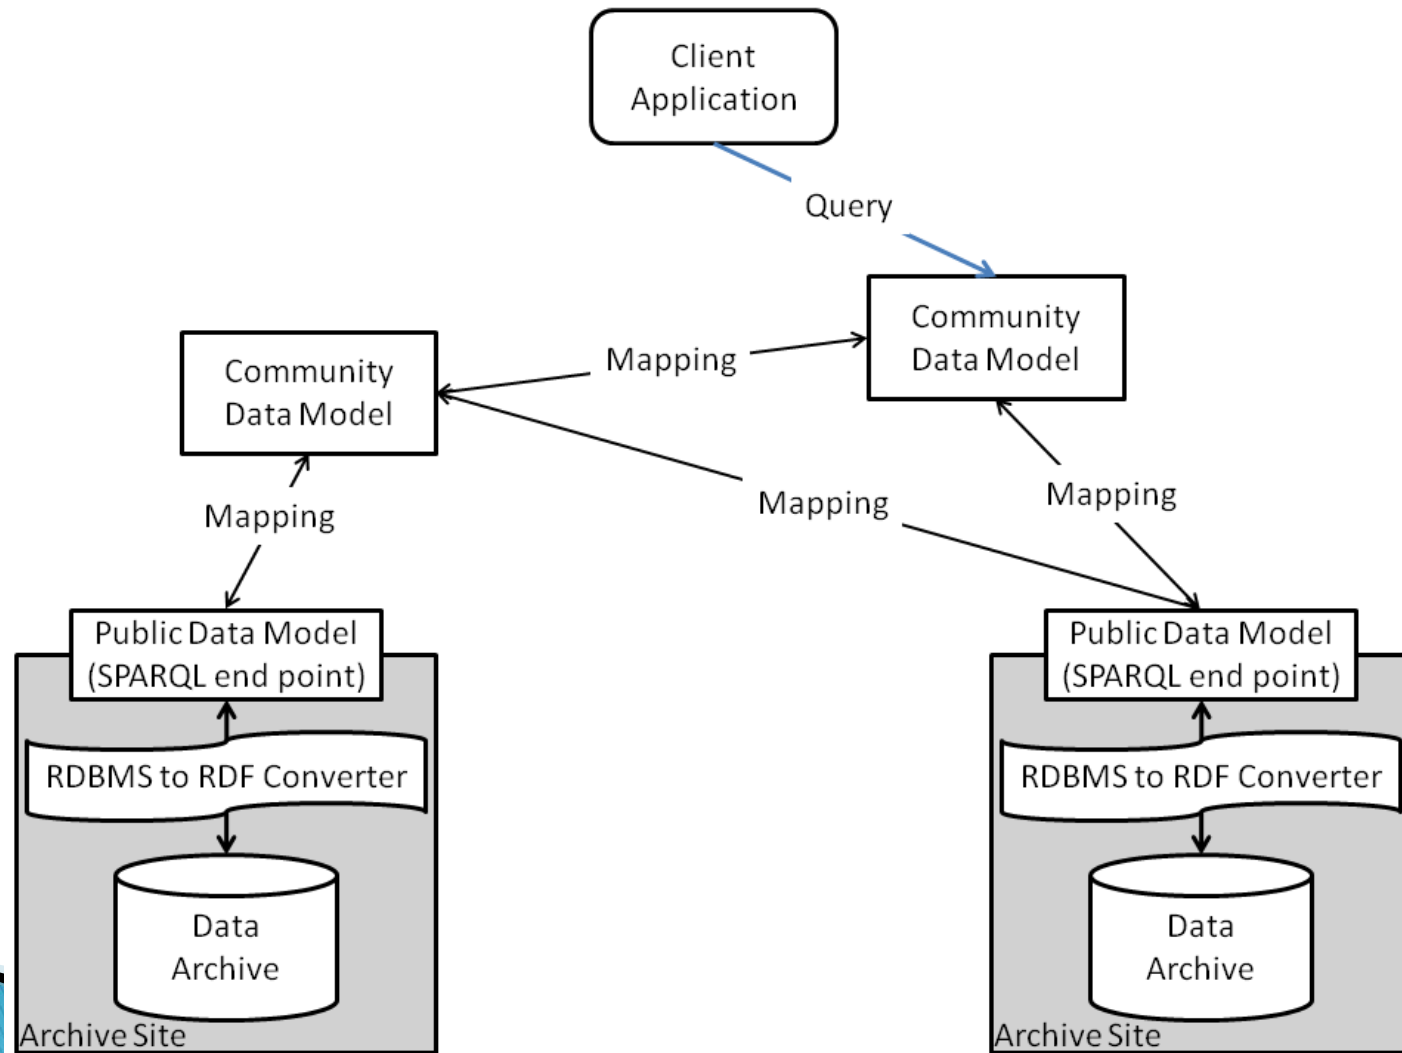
Client Application

Query

Community Data Model

Mapping

Community Data Model

Mapping

Mapping

Mapping

Public Data Model (SPARQL end point)

RDBMS to RDF Converter

Data Archive

Archive Site

Public Data Model (SPARQL end point)

RDBMS to RDF Converter

Data Archive

Archive Site